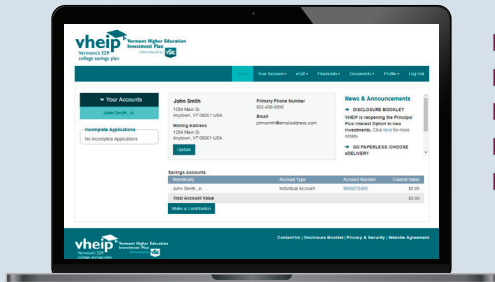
vheip Vermont Higher Education Investment Plan
Vermont's 529 college savings plan
VSAC

Home Your Account ▾ eGift ▾ Financials ▾ Documents ▾ Profile ▾ Log Out

▾ Your Accounts
John Smith, Jr.

Incomplete Applications
No Incomplete Applications

John Smith
1234 Main St.
Anytown, VT 05001 USA

Mailing Address
1234 Main St.
Anytown, VT 05001 USA

Update

Primary Phone Number
802-456-0000

Email
johnsmith@emailaddress.com

News & Announcements
→ DISCLOSURE BOOKLET
VHEIP is reopening the Principal Plus Interest Option to new investments. Click here for more details.
→ GO PAPERLESS. CHOOSE eDELIVERY

Savings Accounts

| Beneficiary | Account Type | Account Number | Current Value |
|---|---|---|---|
| John Smith, Jr. | Individual Account | 0000273483 | $0.00 |
| Total Account Value | | | $0.00 |

Make a Contribution

vheip Vermont Higher Education Investment Plan
Vermont's 529 college savings plan
VSAC

Contact Us | Disclosure Booklet | Privacy & Security | Website Agreement